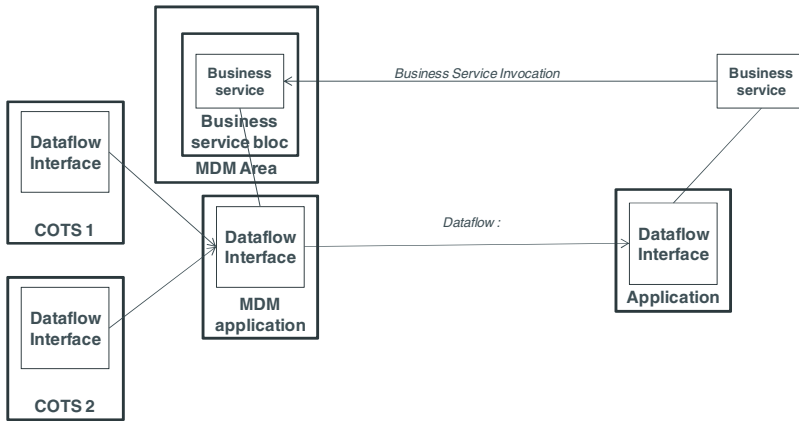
Business service

Business service bloc

MDM Area

Business Service Invocation

Business service

Dataflow Interface

COTS 1

Dataflow Interface

MDM application

Dataflow :

Dataflow Interface

Application

Dataflow Interface

COTS 2